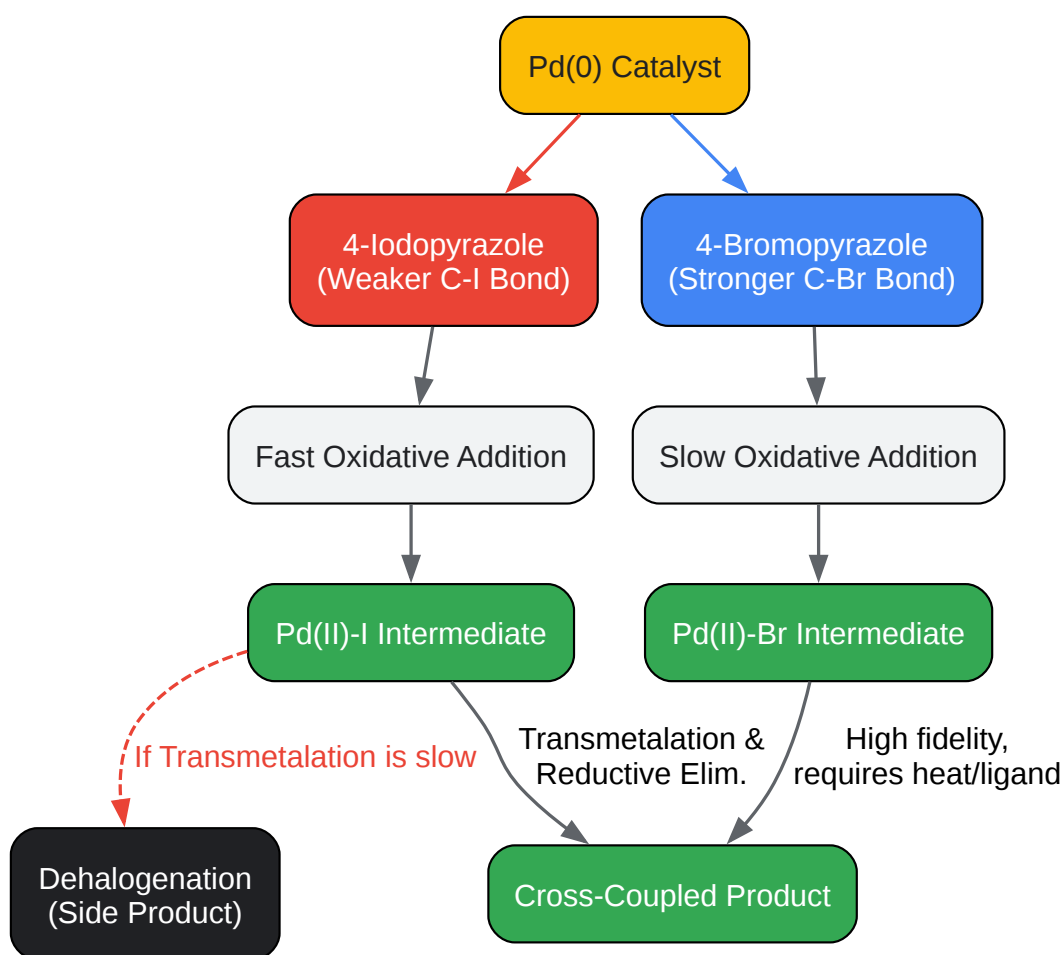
Pd(0) Catalyst

4-Iodopyrazole
(Weaker C-I Bond)

4-Bromopyrazole
(Stronger C-Br Bond)

Fast Oxidative Addition

Slow Oxidative Addition

Pd(II)-I Intermediate

Pd(II)-Br Intermediate

If Transmetalation is slow

Transmetalation &
Reductive Elim.

High fidelity,
requires heat/ligand

Dehalogenation
(Side Product)

Cross-Coupled Product